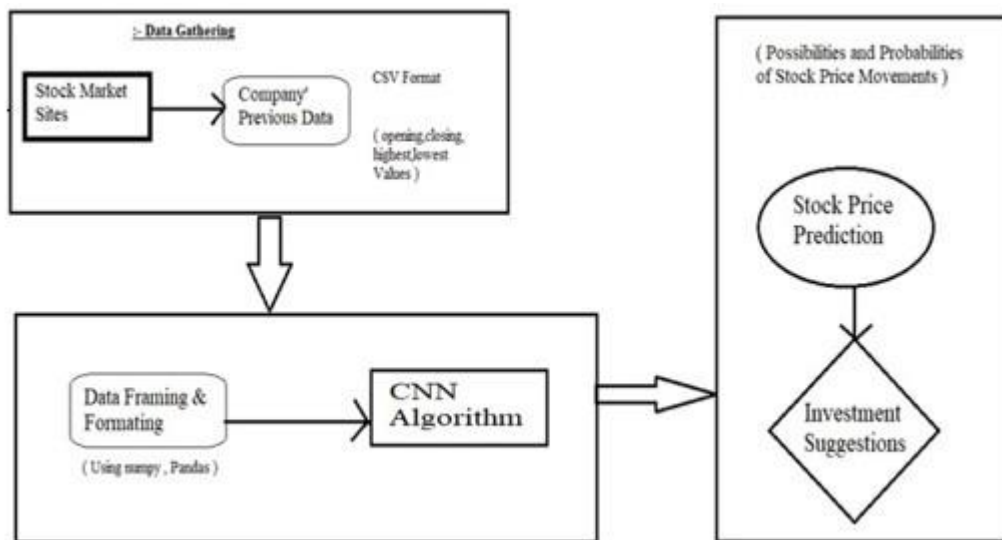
≻ Data Gathering

Stock Market Sites

Company' Previous Data

CSV Format

( opening,closing, highest,lowest Values )

( Possibilities and Probabilities of Stock Price Movements )

Stock Price Prediction

Investment Suggestions

Data Framing & Formating

( Using numpy , Pandas )

CNN Algorithm